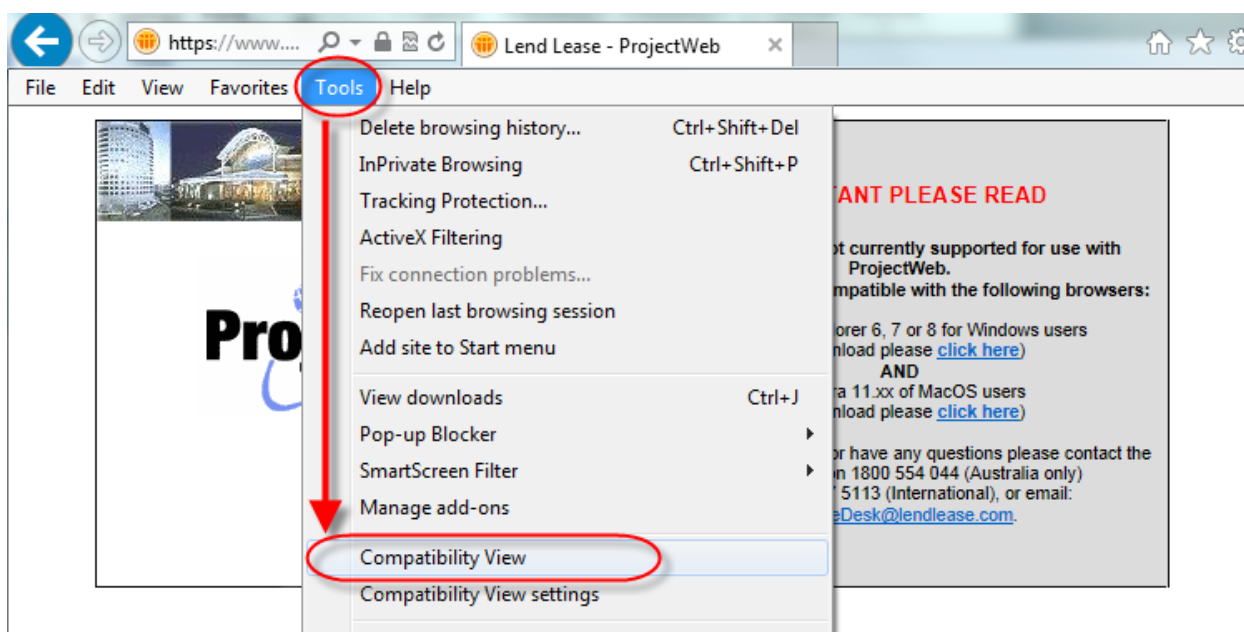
https://www....

Lend Lease - ProjectWeb

File Edit View Favorites Tools Help

Delete browsing history... Ctrl+Shift+Del
InPrivate Browsing Ctrl+Shift+P
Tracking Protection...
ActiveX Filtering
Fix connection problems...
Reopen last browsing session
Add site to Start menu
View downloads Ctrl+J
Pop-up Blocker
SmartScreen Filter
Manage add-ons
Compatibility View
Compatibility View settings

Pro

TANT PLEASE READ

ot currently supported for use with ProjectWeb.
mpatible with the following browsers:

orer 6, 7 or 8 for Windows users
nload please click here)
AND
ra 11.xx of MacOS users
nload please click here)

or have any questions please contact the
n 1800 554 044 (Australia only)
7 5113 (International), or email:
eDesk@lendlease.com.